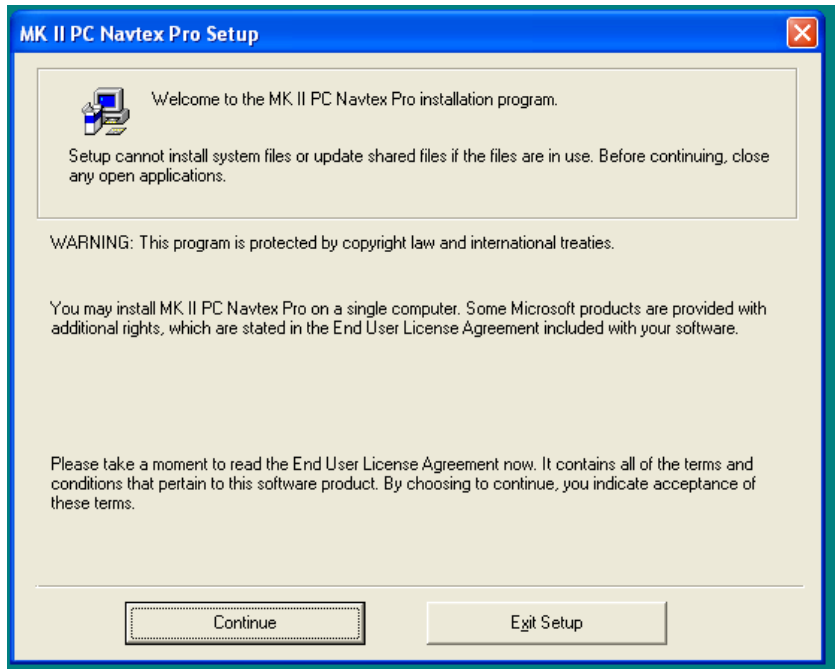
MK II PC Navtex Pro Setup

Welcome to the MK II PC Navtex Pro installation program.

Setup cannot install system files or update shared files if the files are in use. Before continuing, close any open applications.

WARNING: This program is protected by copyright law and international treaties.

You may install MK II PC Navtex Pro on a single computer. Some Microsoft products are provided with additional rights, which are stated in the End User License Agreement included with your software.

Please take a moment to read the End User License Agreement now. It contains all of the terms and conditions that pertain to this software product. By choosing to continue, you indicate acceptance of these terms.

Continue

Exit Setup